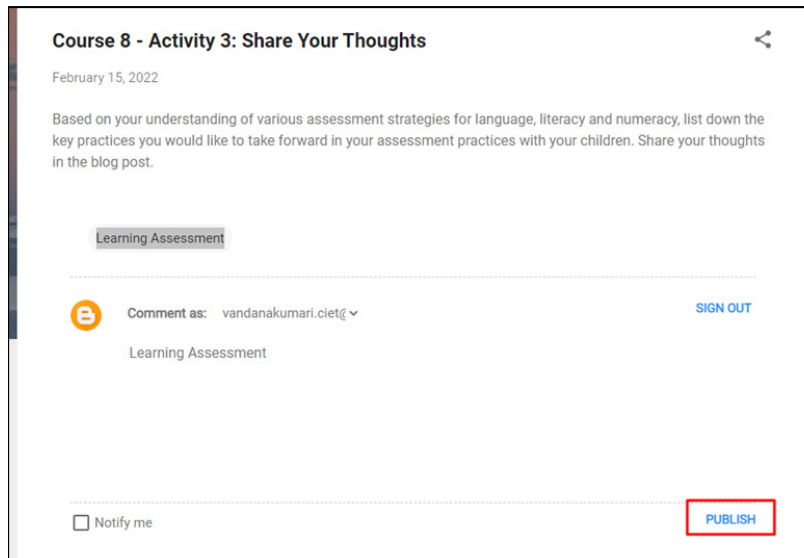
Course 8 - Activity 3: Share Your Thoughts

February 15, 2022

Based on your understanding of various assessment strategies for language, literacy and numeracy, list down the key practices you would like to take forward in your assessment practices with your children. Share your thoughts in the blog post.

Learning Assessment

Comment as: vandanakumari.ciet@

SIGN OUT

Learning Assessment

Notify me

PUBLISH